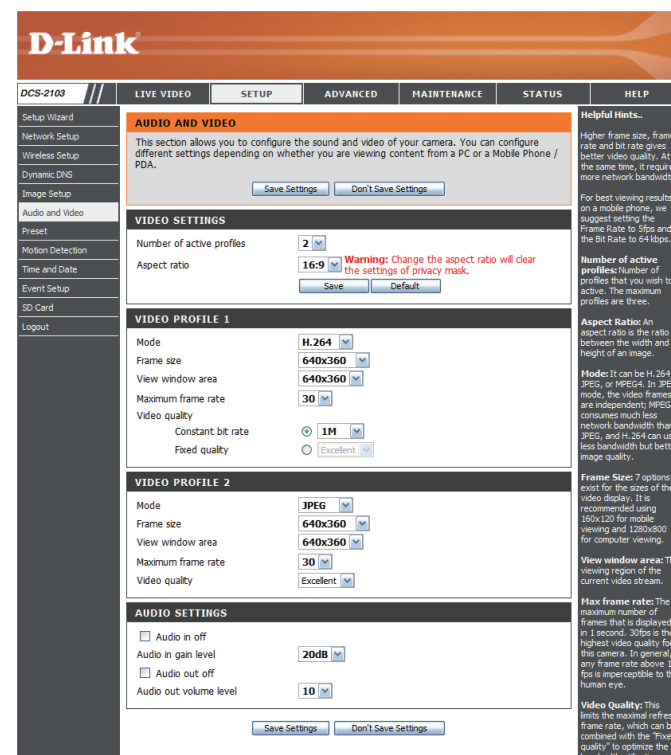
D-Link

DCS-2103

LIVE VIDEO | SETUP | ADVANCED | MAINTENANCE | STATUS | HELP

Setup Wizard
Network Setup
Wireless Setup
Dynamic DNS
Image Setup
Audio and Video
Preset
Motion Detection
Time and Date
Event Setup
SD Card
Logout

AUDIO AND VIDEO

This section allows you to configure the sound and video of your camera. You can configure different settings depending on whether you are viewing content from a PC or a Mobile Phone / PDA.

Save Settings | Don't Save Settings

VIDEO SETTINGS

Number of active profiles 2
Aspect ratio 16:9 Warning: Change the aspect ratio will clear the settings of privacy mask.

Save | Default

VIDEO PROFILE 1

Mode H.264
Frame size 640x360
View window area 640x360
Maximum frame rate 30
Video quality
Constant bit rate 1M
Fixed quality Excellent

VIDEO PROFILE 2

Mode JPEG
Frame size 640x360
View window area 640x360
Maximum frame rate 30
Video quality Excellent

AUDIO SETTINGS

Audio in off
Audio in gain level 20dB
Audio out off
Audio out volume level 10

Save Settings | Don't Save Settings

Helpful Hints..

Higher frame size, frame rate and bit rate gives better video quality. At the same time, it require more network bandwidt

For best viewing results on a mobile phone, we suggest setting the Frame Rate to 5fps and the Bit Rate to 64 kbps.

Number of active profiles: Number of profiles that you wish to active. The maximum profiles are three.

Aspect Ratio: An aspect ratio is the ratio between the width and height of an image.

Mode: It can be H.264 JPEG, or MPEG4. In JPE mode, the video frames are independent; MPEG consumes much less network bandwidth than JPEG, and H.264 can us less bandwidth but bett image quality.

Frame Size: 7 options exist for the sizes of the video display. It is recommended using 160x120 for mobile viewing and 1280x800 for computer viewing.

View window area: Th viewing region of the current video stream.

Max frame rate: The maximum number of frames that is displayed in 1 second. 30fps is the highest video quality fo this camera. In general, any frame rate above 1 fps is imperceptible to th human eye.

Video Quality: This limits the maximal refres frame rate, which can b combined with the "Fixe quality" to optimize the